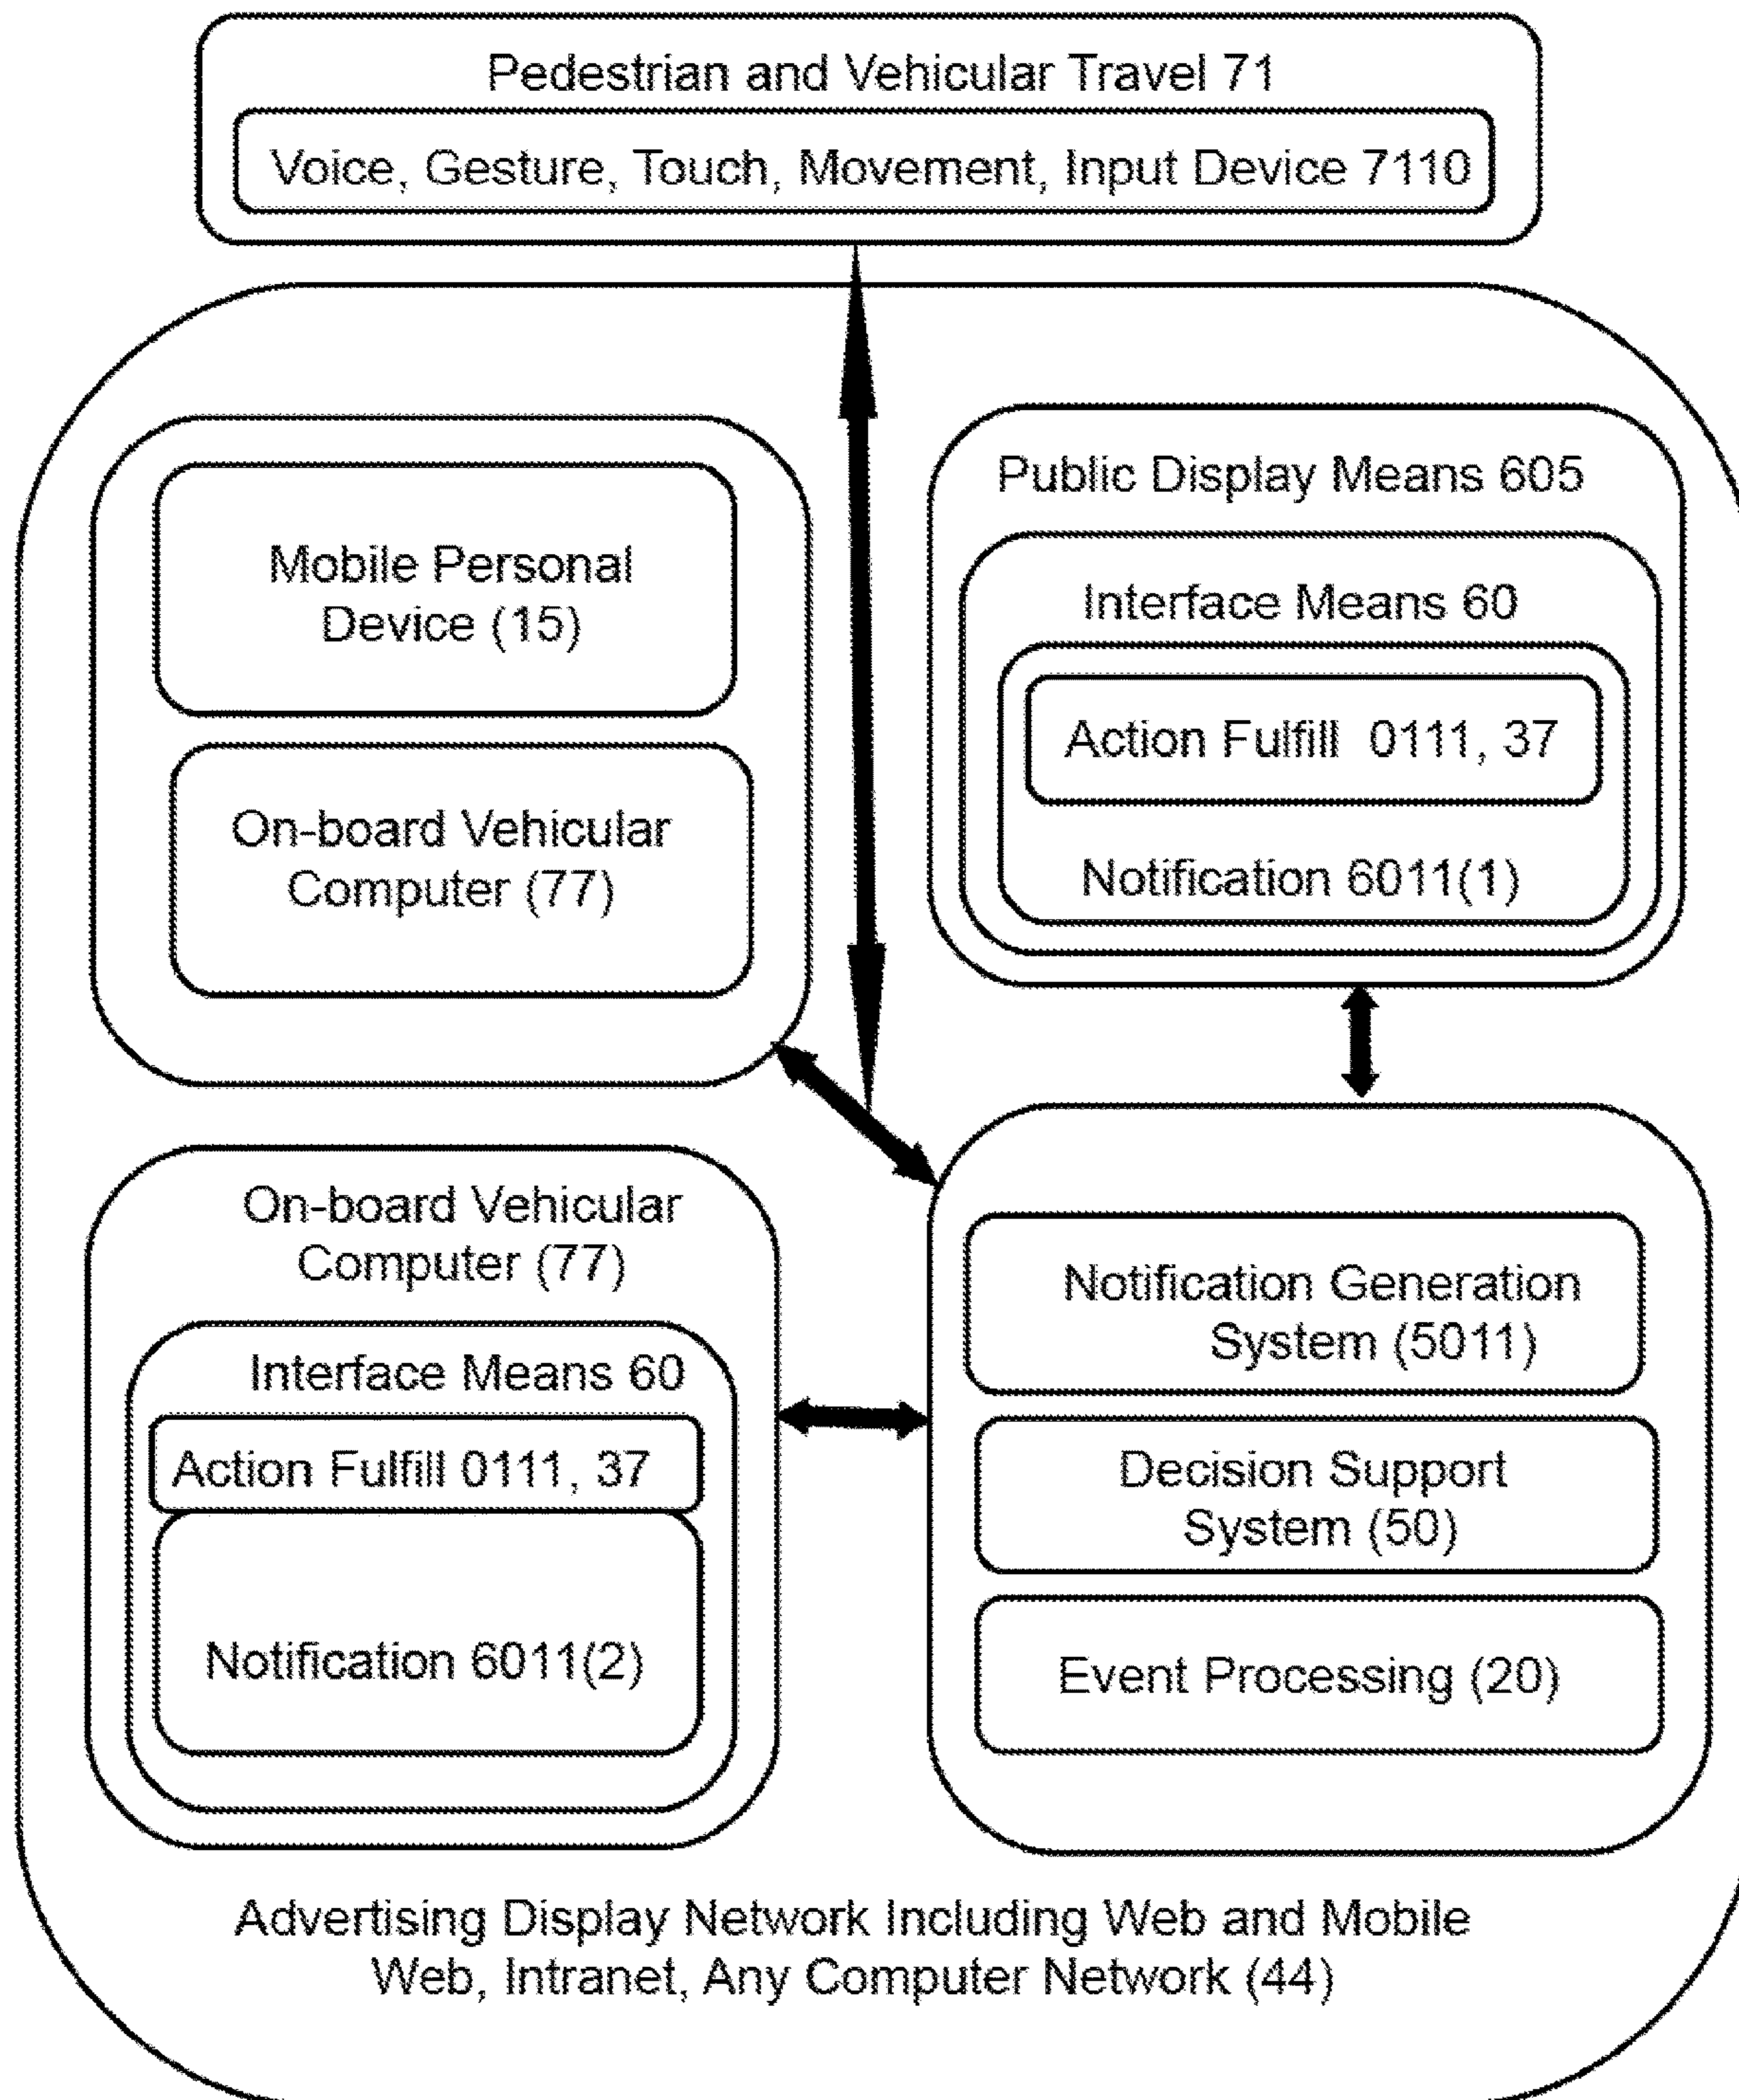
Pedestrian and Vehicular Travel 71

Voice, Gesture, Touch, Movement, Input Device 7110

Mobile Personal Device (15)

On-board Vehicular Computer (77)

Public Display Means 605

Interface Means 60

Action Fulfill 0111, 37

Notification 6011(1)

On-board Vehicular Computer (77)

Interface Means 60

Action Fulfill 0111, 37

Notification 6011(2)

Notification Generation System (5011)

Decision Support System (50)

Event Processing (20)

Advertising Display Network Including Web and Mobile Web, Intranet, Any Computer Network (44)